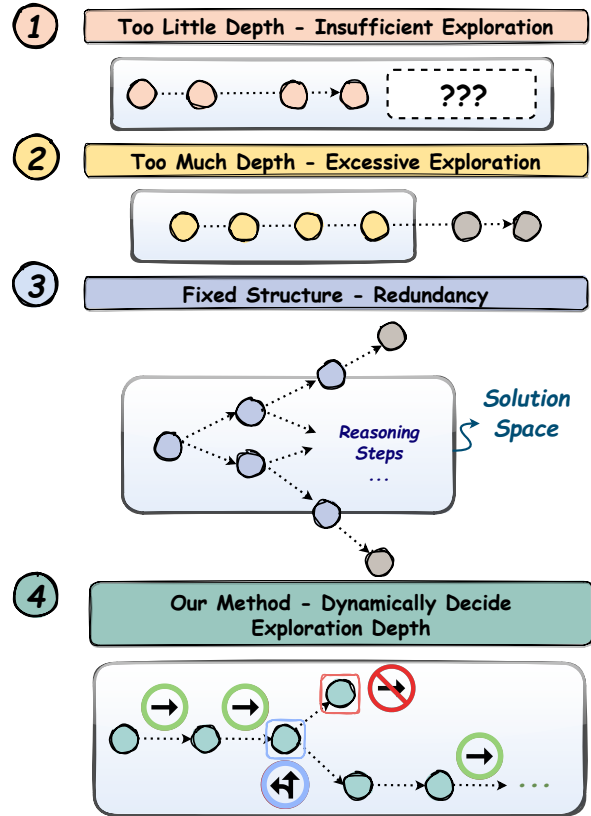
1

Too Little Depth - Insufficient Exploration

???

2

Too Much Depth - Excessive Exploration

3

Fixed Structure - Redundancy

Reasoning Steps ...

Solution Space

4

Our Method - Dynamically Decide Exploration Depth

...